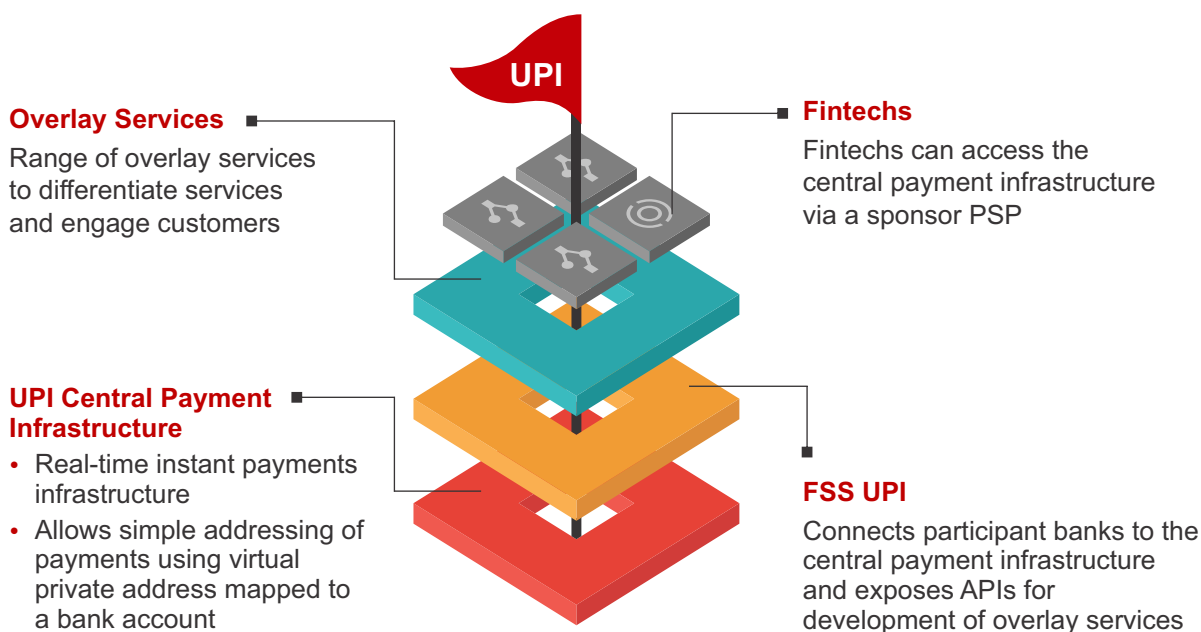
UPI

Overlay Services

Range of overlay services to differentiate services and engage customers

Fintechs

Fintechs can access the central payment infrastructure via a sponsor PSP

UPI Central Payment Infrastructure

• Real-time instant payments infrastructure
• Allows simple addressing of payments using virtual private address mapped to a bank account

FSS UPI

Connects participant banks to the central payment infrastructure and exposes APIs for development of overlay services